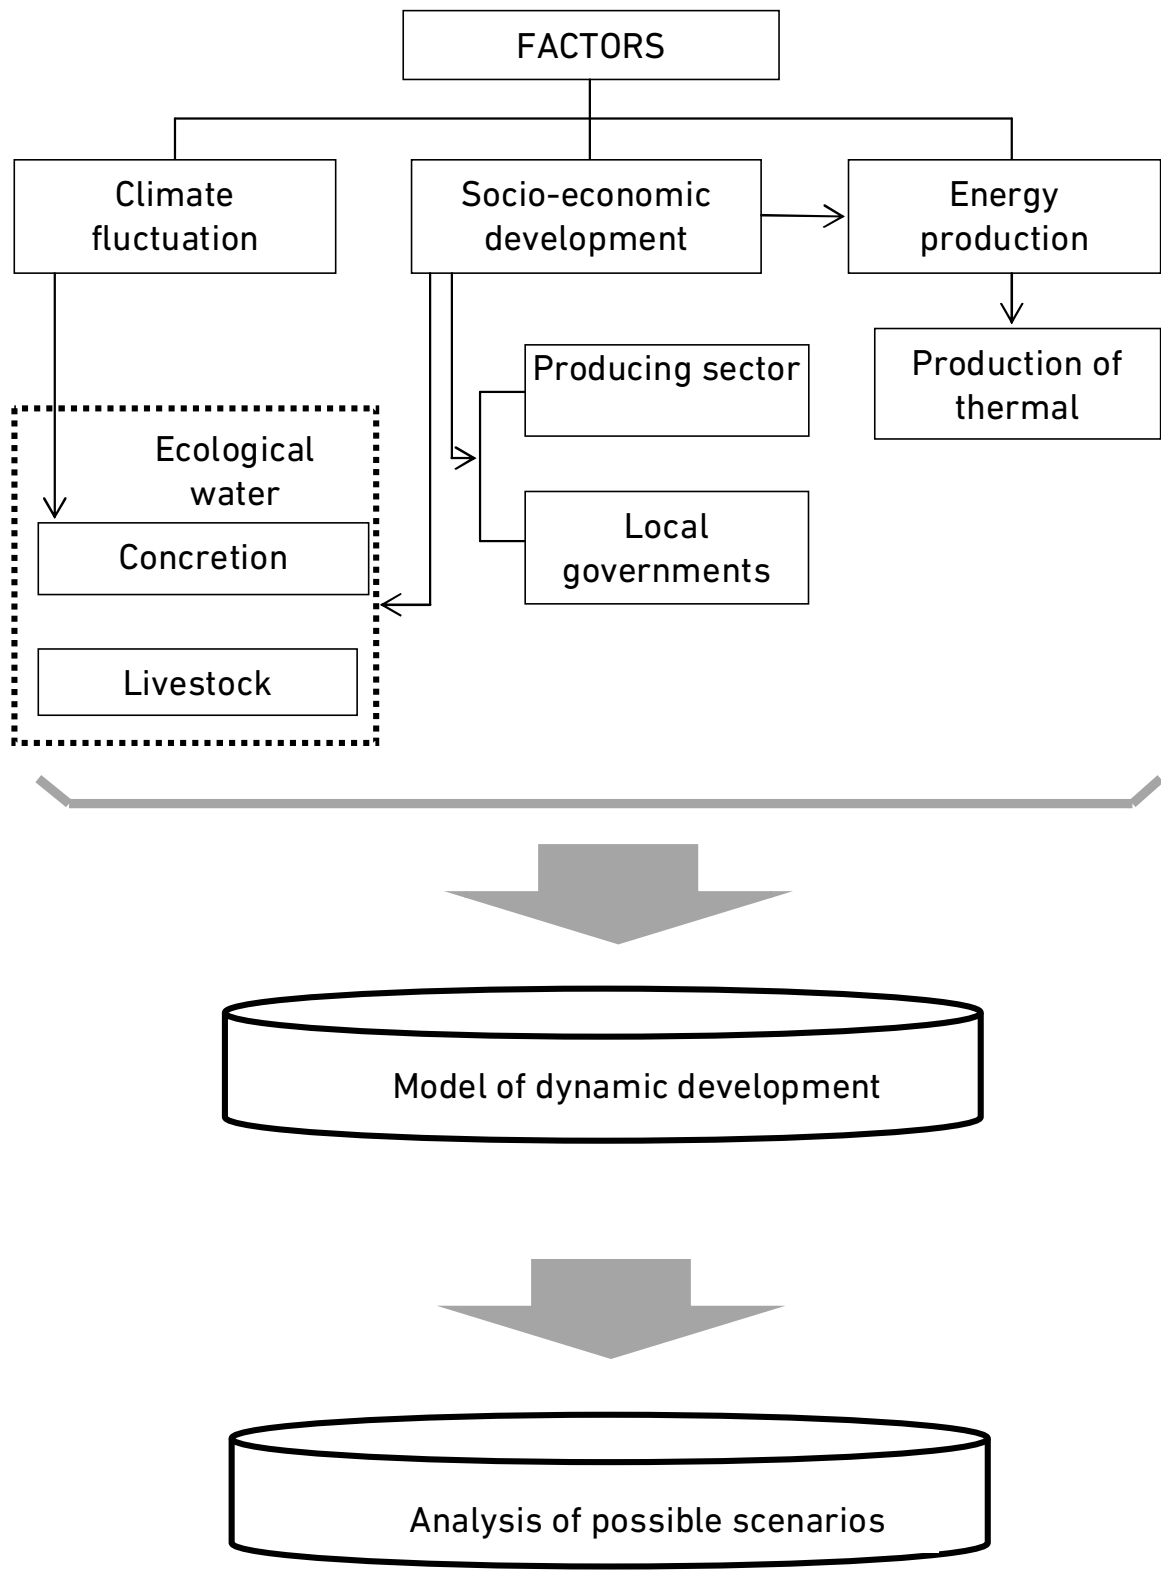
FACTORS

Climate fluctuation

Socio-economic development

Energy production

Producing sector

Production of thermal

Ecological water

Concretion

Livestock

Local governments

Model of dynamic development

Analysis of possible scenarios